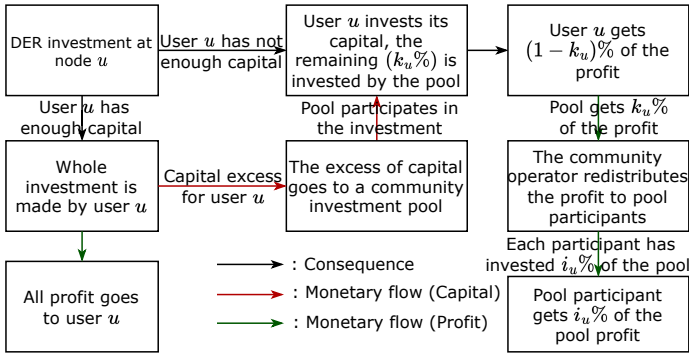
DER investment at node $u$

User $u$ has not enough capital

User $u$ invests its capital, the remaining $(k_u\%)$ is invested by the pool

User $u$ gets $(1-k_u)\%$ of the profit

User $u$ has enough capital

Pool participates in the investment

Pool gets $k_u\%$ of the profit

Whole investment is made by user $u$

Capital excess for user $u$

The excess of capital goes to a community investment pool

The community operator redistributes the profit to pool participants

Each participant has invested $i_u\%$ of the pool

All profit goes to user $u$

: Consequence

: Monetary flow (Capital)

: Monetary flow (Profit)

Pool participant gets $i_u\%$ of the pool profit